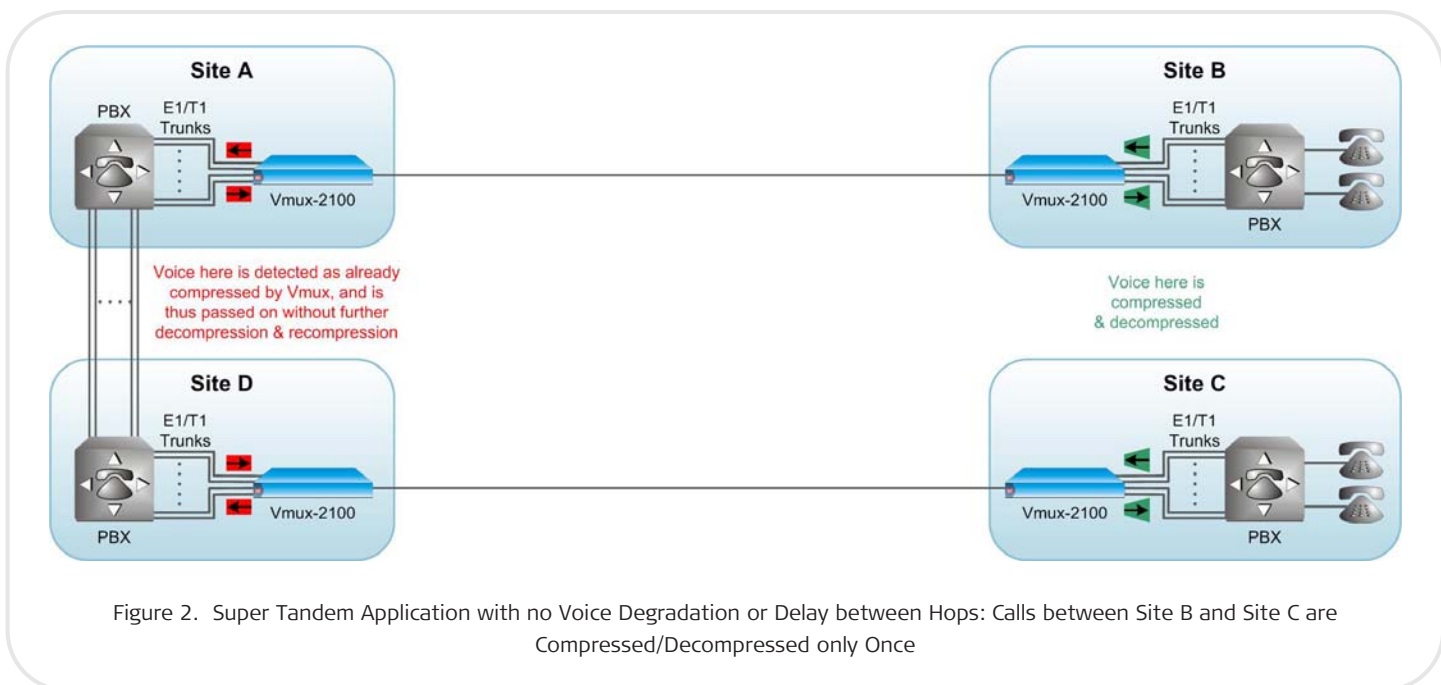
Site A

PBX

E1/T1 Trunks

Vmux-2100

Site B

E1/T1 Trunks

Vmux-2100

PBX

Voice here is detected as already compressed by Vmux, and is thus passed on without further decompression & recompression

Voice here is compressed & decompressed

Site D

E1/T1 Trunks

Vmux-2100

PBX

Site C

E1/T1 Trunks

Vmux-2100

PBX

Figure 2. Super Tandem Application with no Voice Degradation or Delay between Hops: Calls between Site B and Site C are Compressed/Decompressed only Once